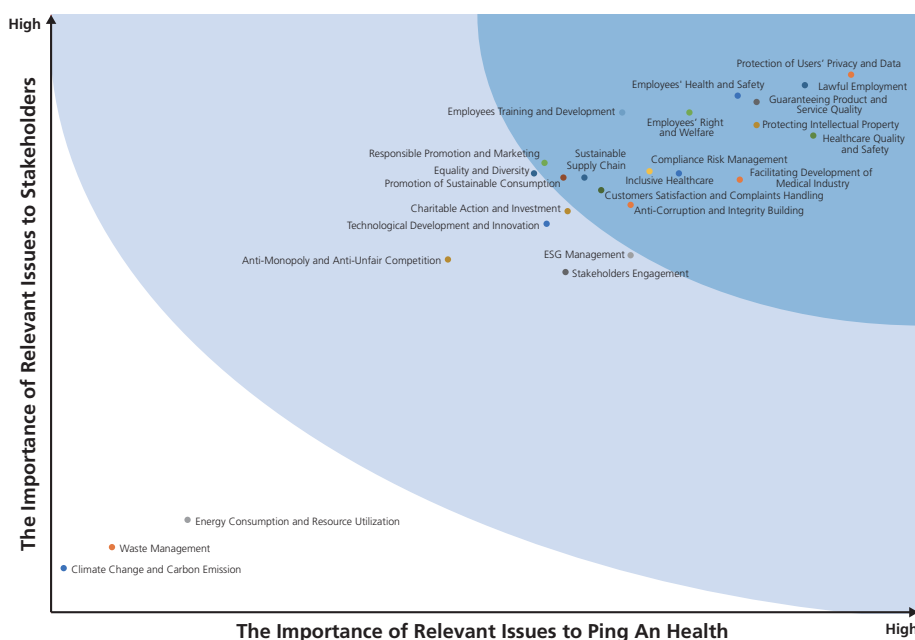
High

The Importance of Relevant Issues to Stakeholders

Protection of Users' Privacy and Data
Employees' Health and Safety
Lawful Employment
Guaranteeing Product and Service Quality
Employees Training and Development
Employees' Right and Welfare
Protecting Intellectual Property
Healthcare Quality and Safety
Responsible Promotion and Marketing
Sustainable Supply Chain
Compliance Risk Management
Equality and Diversity
Promotion of Sustainable Consumption
Inclusive Healthcare
Facilitating Development of Medical Industry
Customers Satisfaction and Complaints Handling
Charitable Action and Investment
Anti-Corruption and Integrity Building
Technological Development and Innovation
Anti-Monopoly and Anti-Unfair Competition
ESG Management
Stakeholders Engagement
Energy Consumption and Resource Utilization
Waste Management
Climate Change and Carbon Emission

The Importance of Relevant Issues to Ping An Health
High